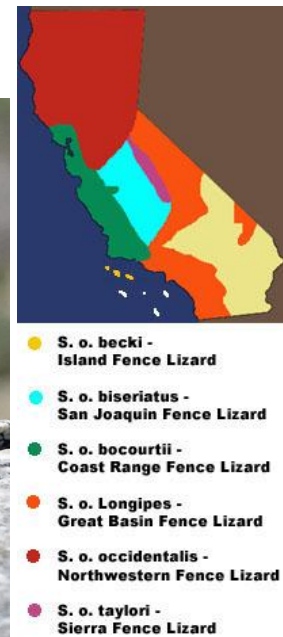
S. o. becki -
Island Fence Lizard

S. o. biseriatus -
San Joaquin Fence Lizard

S. o. bocourtii -
Coast Range Fence Lizard

S. o. Longipes -
Great Basin Fence Lizard

S. o. occidentalis -
Northwestern Fence Lizard

S. o. taylori -
Sierra Fence Lizard